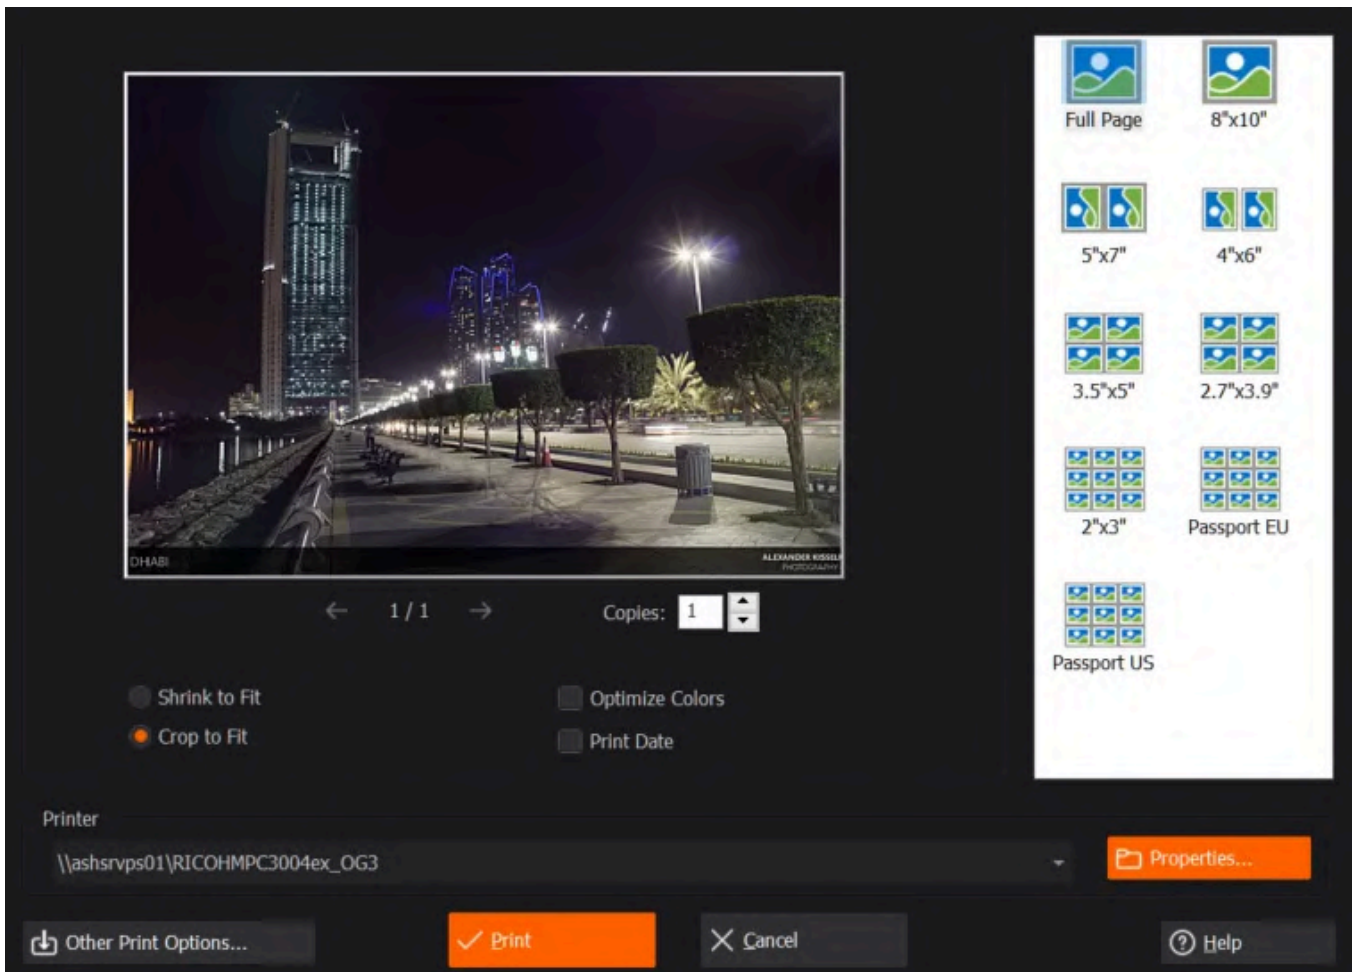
DHABI

ALEXANDER KISSEL PHOTOGRAPHY

1 / 1

Copies: 1

Shrink to Fit

Crop to Fit

Optimize Colors

Print Date

Full Page

8"x10"

5"x7"

4"x6"

3.5"x5"

2.7"x3.9"

2"x3"

Passport EU

Passport US

Printer

\\ashsrvps01\RICOHMPC3004ex_OG3

Properties...

Other Print Options...

Print

Cancel

Help